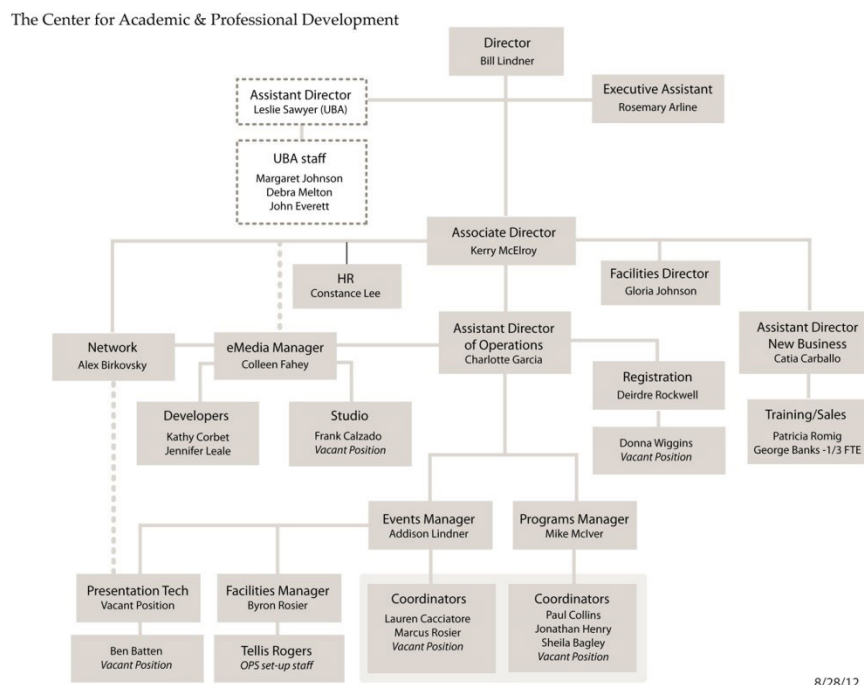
The Center for Academic & Professional Development

Director
Bill Lindner

Assistant Director
Leslie Sawyer (UBA)

Executive Assistant
Rosemary Arline

UBA staff
Margaret Johnson
Debra Melton
John Everett

Associate Director
Kerry McElroy

HR
Constance Lee

Facilities Director
Gloria Johnson

Network
Alex Birkovsky

eMedia Manager
Colleen Fahey

Assistant Director of Operations
Charlotte Garcia

Assistant Director New Business
Catia Carballo

Registration
Deirdre Rockwell

Developers
Kathy Corbet
Jennifer Leale

Studio
Frank Calzado
*Vacant Position*

Donna Wiggins
*Vacant Position*

Training/Sales
Patricia Romig
George Banks -1/3 FTE

Events Manager
Addison Lindner

Programs Manager
Mike McIver

Presentation Tech
Vacant Position

Facilities Manager
Byron Rosier

Coordinators
Lauren Cacciatore
Marcus Rosier
*Vacant Position*

Coordinators
Paul Collins
Jonathan Henry
Sheila Bagley
*Vacant Position*

Ben Batten
*Vacant Position*

Tellis Rogers
*OPS set-up staff*

8/28/12